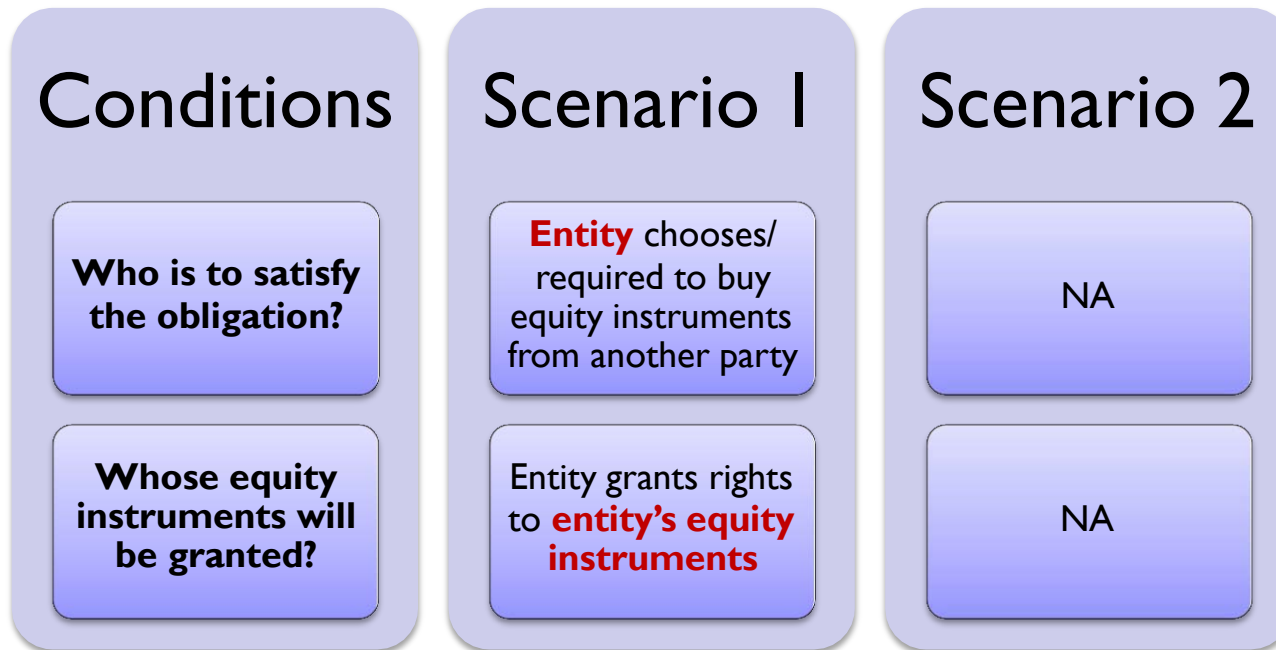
Conditions

Who is to satisfy the obligation?

Whose equity instruments will be granted?

Scenario 1

Entity chooses/ required to buy equity instruments from another party

Entity grants rights to entity's equity instruments

Scenario 2

NA

NA